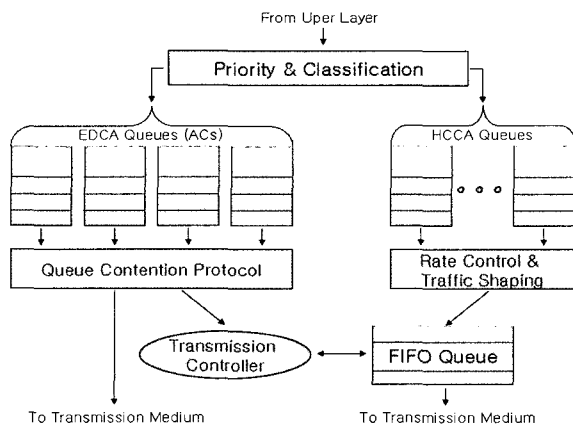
From Uper Layer

Priority & Classification

EDCA Queues (ACs)

HCCA Queues

Queue Contention Protocol

Rate Control & Traffic Shaping

Transmission Controller

FIFO Queue

To Transmission Medium

To Transmission Medium